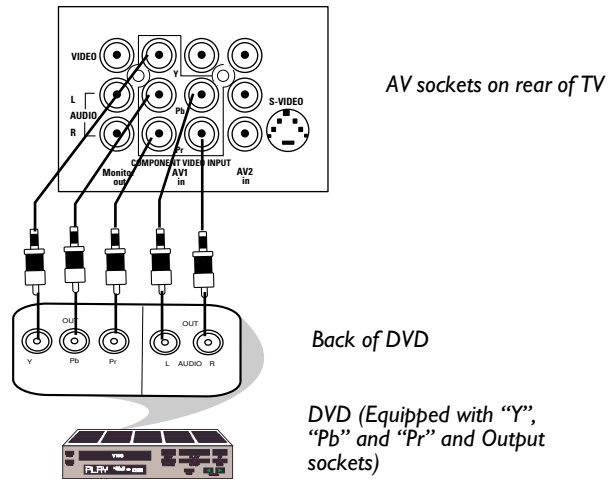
VIDEO

L

AUDIO

R

Y

Pb

Pr

S-VIDEO

COMPONENT VIDEO INPUT

Monitor out

AV1 in

AV2 in

AV sockets on rear of TV

OUT

Y

Pb

Pr

OUT

L AUDIO R

Back of DVD

PLAY

DVD (Equipped with "Y", "Pb" and "Pr" and Output sockets)